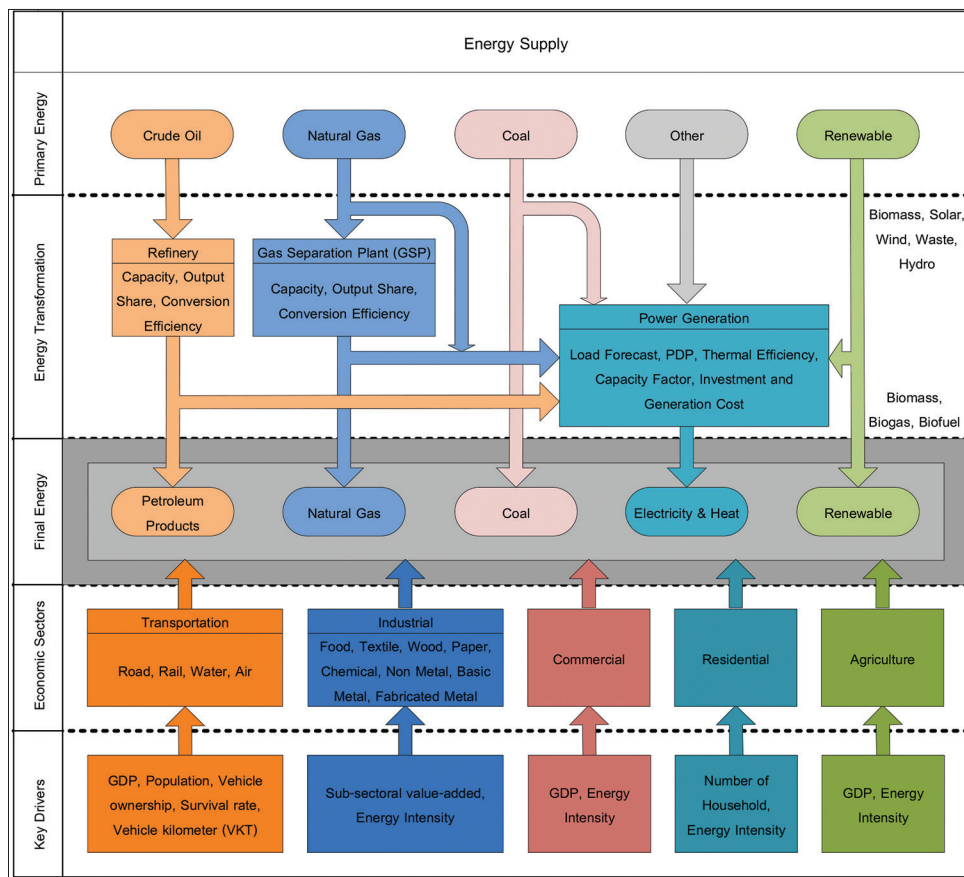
Energy Supply

Primary Energy

Crude Oil

Natural Gas

Coal

Other

Renewable

Energy Transformation

Refinery

Capacity, Output Share, Conversion Efficiency

Gas Separation Plant (GSP)

Capacity, Output Share, Conversion Efficiency

Biomass, Solar, Wind, Waste, Hydro

Power Generation

Load Forecast, PDP, Thermal Efficiency, Capacity Factor, Investment and Generation Cost

Biomass, Biogas, Biofuel

Final Energy

Petroleum Products

Natural Gas

Coal

Electricity & Heat

Renewable

Economic Sectors

Transportation

Road, Rail, Water, Air

Industrial

Food, Textile, Wood, Paper, Chemical, Non Metal, Basic Metal, Fabricated Metal

Commercial

Residential

Agriculture

Key Drivers

GDP, Population, Vehicle ownership, Survival rate, Vehicle kilometer (VKT)

Sub-sectoral value-added, Energy Intensity

GDP, Energy Intensity

Number of Household, Energy Intensity

GDP, Energy Intensity